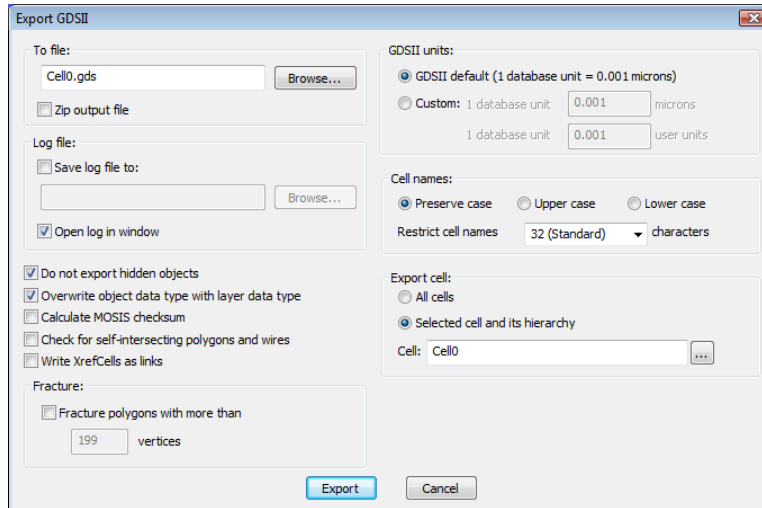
Export GDSII

To file:
Cell0.gds
Browse...
Zip output file

Log file:
Save log file to:
Browse...
Open log in window

Do not export hidden objects
Overwrite object data type with layer data type
Calculate MOSIS checksum
Check for self-intersecting polygons and wires
Write XrefCells as links

Fracture:
Fracture polygons with more than
199 vertices

GDSII units:
GDSII default (1 database unit = 0.001 microns)
Custom: 1 database unit 0.001 microns
1 database unit 0.001 user units

Cell names:
Preserve case
Upper case
Lower case
Restrict cell names 32 (Standard) characters

Export cell:
All cells
Selected cell and its hierarchy
Cell: Cell0 ...

Export
Cancel